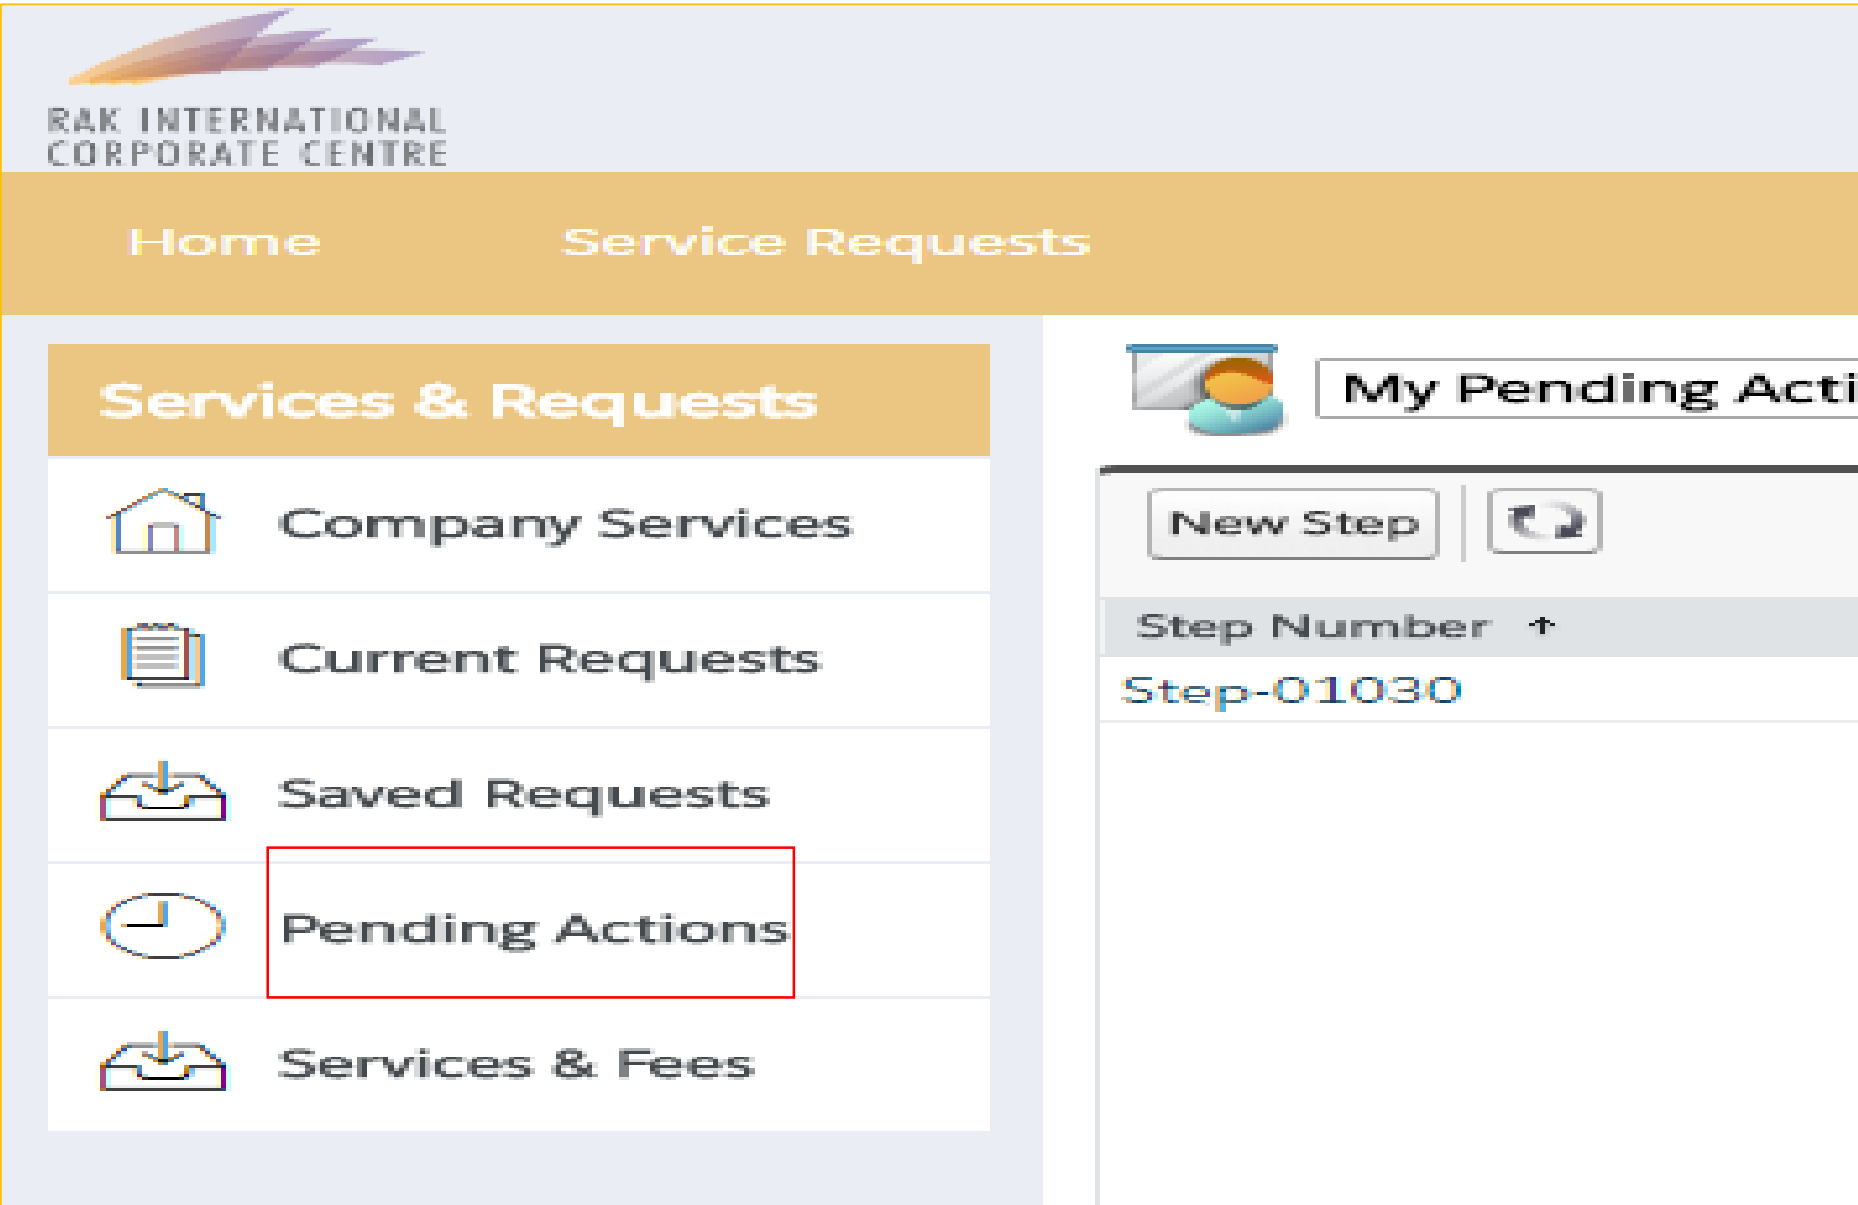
RAK INTERNATIONAL CORPORATE CENTRE

Home Service Requests

Services & Requests

Company Services

Current Requests

Saved Requests

Pending Actions

Services & Fees

My Pending Acti

New Step

Step Number ↑

Step-01030